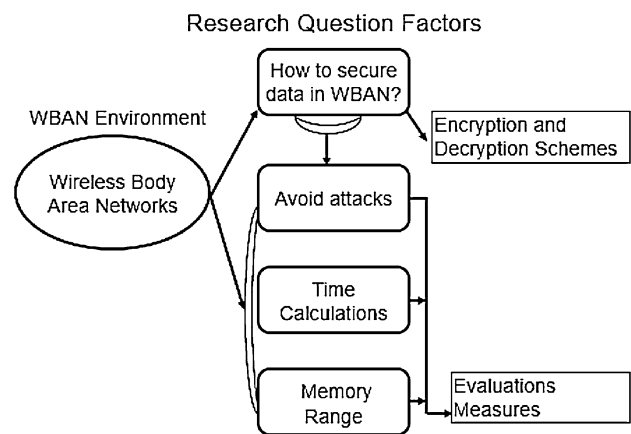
Research Question Factors

WBAN Environment

Wireless Body Area Networks

How to secure data in WBAN?

Encryption and Decryption Schemes

Avoid attacks

Time Calculations

Memory Range

Evaluations Measures